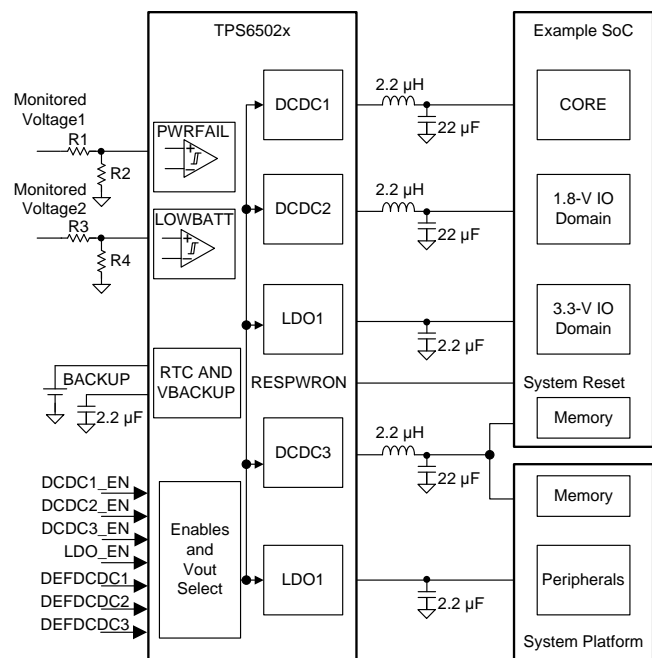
TPS6502x

Example SoC

Monitored Voltage1

R1

R2

PWRFAIL

Monitored Voltage2

R3

R4

LOWBATT

DCDC1

2.2 µH

22 µF

CORE

DCDC2

2.2 µH

22 µF

1.8-V IO Domain

LDO1

2.2 µF

3.3-V IO Domain

BACKUP

2.2 µF

RTC AND VBACKUP

RESPWRON

System Reset

Memory

DCDC3

2.2 µH

22 µF

Memory

DCDC1_EN

DCDC2_EN

DCDC3_EN

LDO_EN

DEFDCDC1

DEFDCDC2

DEFDCDC3

Enables and Vout Select

LDO1

2.2 µF

Peripherals

System Platform